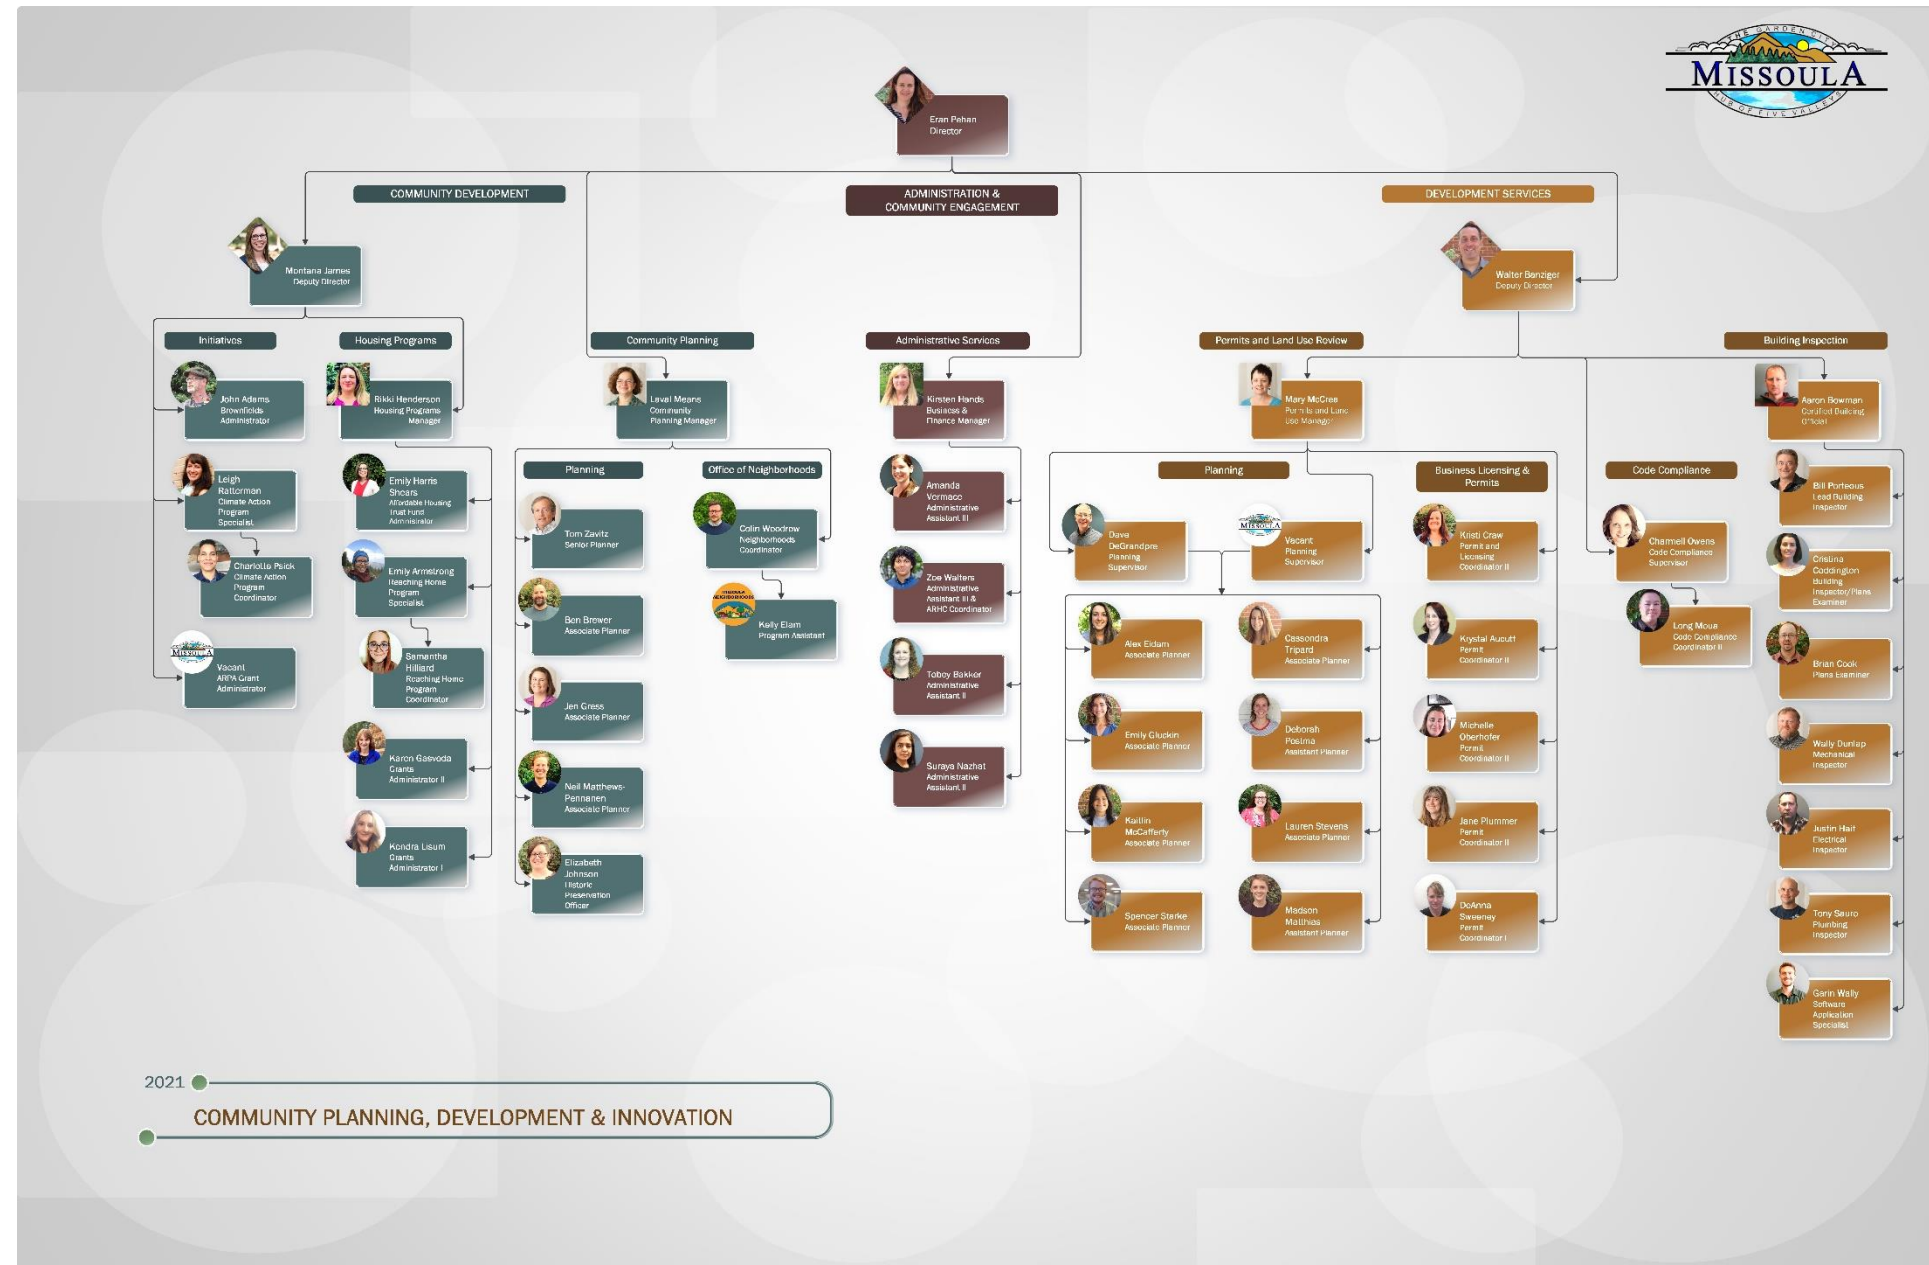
THE GARDEN CITY
MISSOULA
HUB OF FIVE VALLEYS

Eran Pehan
Director

COMMUNITY DEVELOPMENT

ADMINISTRATION & COMMUNITY ENGAGEMENT

DEVELOPMENT SERVICES

Montana James
Deputy Director

Walter Banziger
Deputy Director

Initiatives

Housing Programs

Community Planning

Administrative Services

Permits and Land Use Review

Building Inspection

John Adams
Brownfields Administrator

Rikki Henderson
Housing Programs Manager

Laval Means
Community Planning Manager

Kirsten Hands
Business & Finance Manager

Mary McCrea
Permits and Land Use Manager

Aaron Bowman
Certified Building Official

Leigh Ratterman
Climate Action Program Specialist

Charlotte Psick
Climate Action Program Coordinator

Vacant
ARPA Grant Administrator

Emily Harris Shears
Affordable Housing Trust Fund Administrator

Emily Armstrong
Reaching Home Program Specialist

Samanthe Hilliard
Reaching Home Program Coordinator

Karen Gasvoda
Grants Administrator II

Kendra Lisum
Grants Administrator I

Planning

Office of Neighborhoods

Tom Zavitz
Senior Planner

Ben Brewer
Associate Planner

Jen Gress
Associate Planner

Neil Matthews-Pennanen
Associate Planner

Elizabeth Johnson
Historic Preservation Officer

Colin Woodrow
Neighborhoods Coordinator

Kelly Elam
Program Assistant

Amanda Vermace
Administrative Assistant III

Zoe Walters
Administrative Assistant III & ARHC Coordinator

Tobey Bakker
Administrative Assistant II

Suraya Nazhat
Administrative Assistant II

Planning

Business Licensing & Permits

Code Compliance

Dave DeGrandpre
Planning Supervisor

Vacant
Planning Supervisor

Alex Eidam
Associate Planner

Cassandra Tripard
Associate Planner

Emily Gluckin
Associate Planner

Deborah Postma
Assistant Planner

Kaitlin McCafferty
Associate Planner

Lauren Stevens
Associate Planner

Spencer Starke
Associate Planner

Madson Matthias
Assistant Planner

Kristi Craw
Permit and Licensing Coordinator II

Krystal Aucutt
Permit Coordinator II

Michelle Oberhofer
Permit Coordinator II

Jane Plummer
Permit Coordinator II

DoAnna Sweeney
Permit Coordinator I

Charmell Owens
Code Compliance Supervisor

Long Moua
Code Compliance Coordinator II

Bill Porteous
Lead Building Inspector

Cristina Coddington
Building Inspector/Plans Examiner

Brian Cook
Plans Examiner

Wally Dunlap
Mechanical Inspector

Justin Hait
Electrical Inspector

Tony Sauro
Plumbing Inspector

Garin Wally
Software Application Specialist

2021

COMMUNITY PLANNING, DEVELOPMENT & INNOVATION